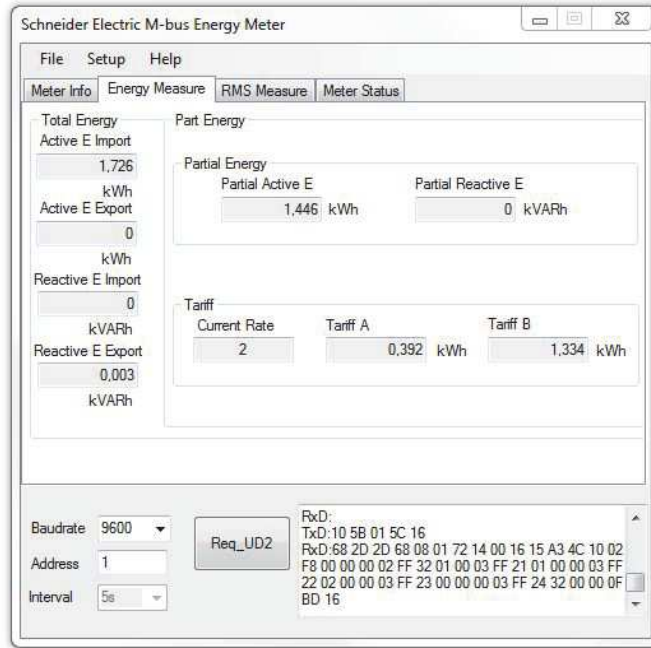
Schneider Electric M-bus Energy Meter

File Setup Help

Meter Info | Energy Measure | RMS Measure | Meter Status

Total Energy
Active E Import
1,726
kWh
Active E Export
0
kWh
Reactive E Import
0
kVARh
Reactive E Export
0,003
kVARh

Part Energy

Partial Energy
Partial Active E
1,446 kWh
Partial Reactive E
0 kVARh

Tariff
Current Rate
2
Tariff A
0,392 kWh
Tariff B
1,334 kWh

Baudrate 9600
Address 1
Interval 5s

Req_UD2

RxD:
TxD:10 5B 01 5C 16
RxD:68 2D 2D 68 08 01 72 14 00 16 15 A3 4C 10 02 F8 00 00 00 02 FF 32 01 00 03 FF 21 01 00 00 03 FF 22 02 00 00 03 FF 23 00 00 00 03 FF 24 32 00 00 0F BD 16